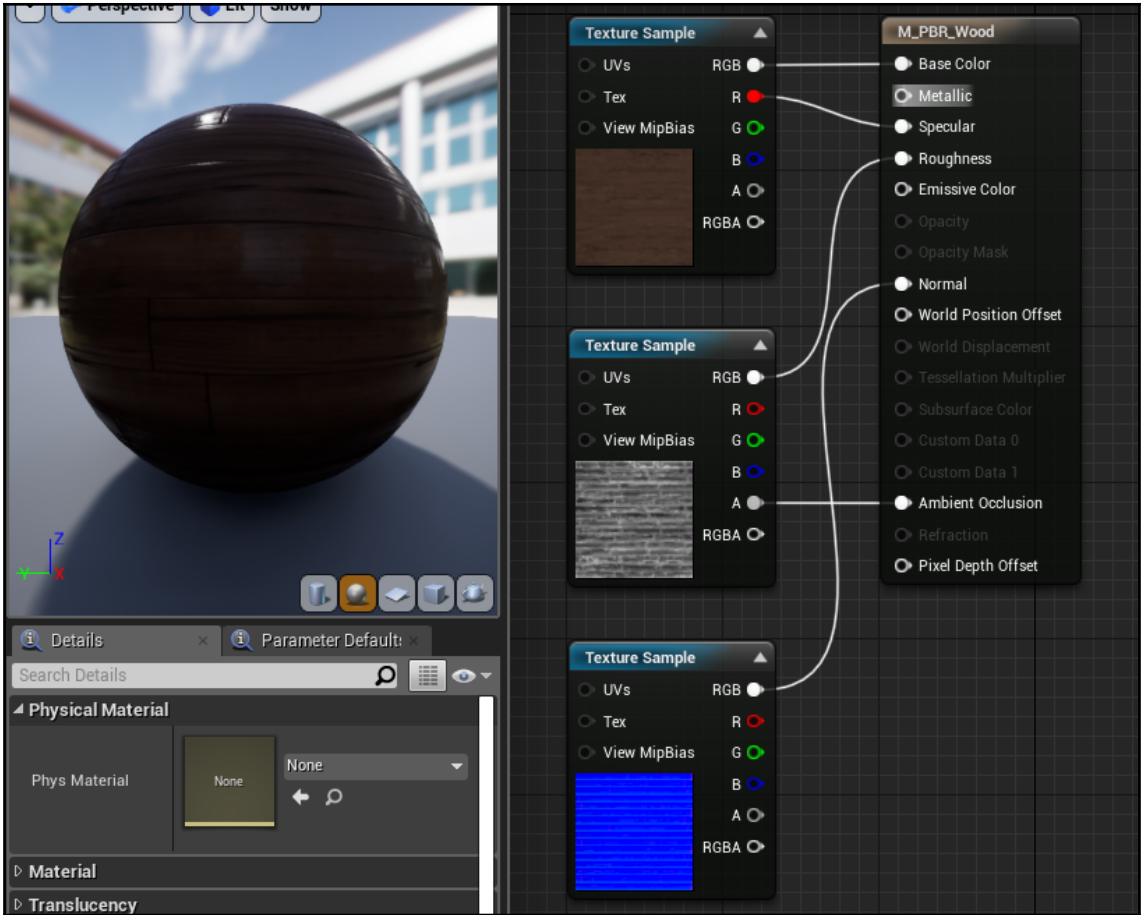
Perspective Lit Show

Details
Parameter Default:
Search Details
Physical Material
Phys Material
None
None
Material
Translucency

Texture Sample
UVs
Tex
View MipBias
RGB
R
G
B
A
RGBA

Texture Sample
UVs
Tex
View MipBias
RGB
R
G
B
A
RGBA

Texture Sample
UVs
Tex
View MipBias
RGB
R
G
B
A
RGBA

M_PBR_Wood
Base Color
Metallic
Specular
Roughness
Emissive Color
Opacity
Opacity Mask
Normal
World Position Offset
World Displacement
Tessellation Multiplier
Subsurface Color
Custom Data 0
Custom Data 1
Ambient Occlusion
Refraction
Pixel Depth Offset